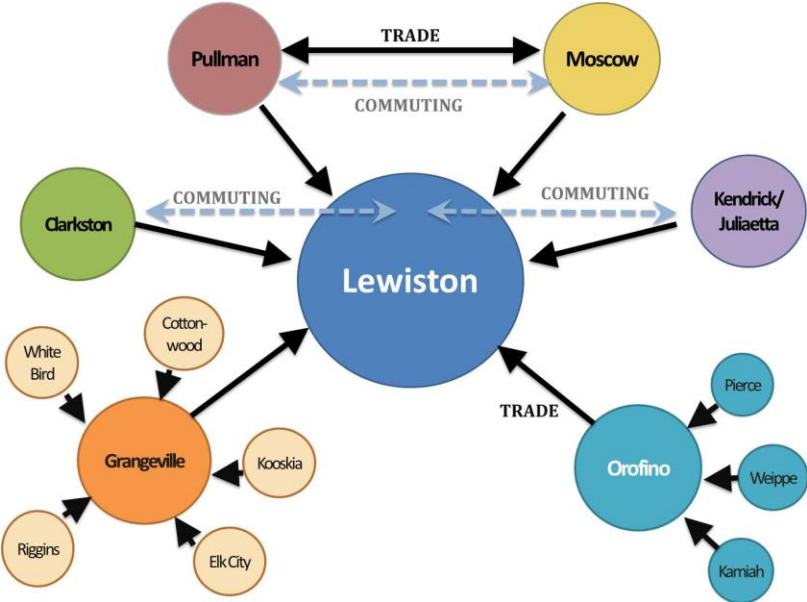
Pullman

TRADE

Moscow

COMMUTING

Clarkston

COMMUTING

COMMUTING

Kendrick/ Juliaetta

Lewiston

Cotton-wood

White Bird

TRADE

Pierce

Grangeville

Kooskia

Orofino

Weippe

Riggins

Elk City

Kamiah